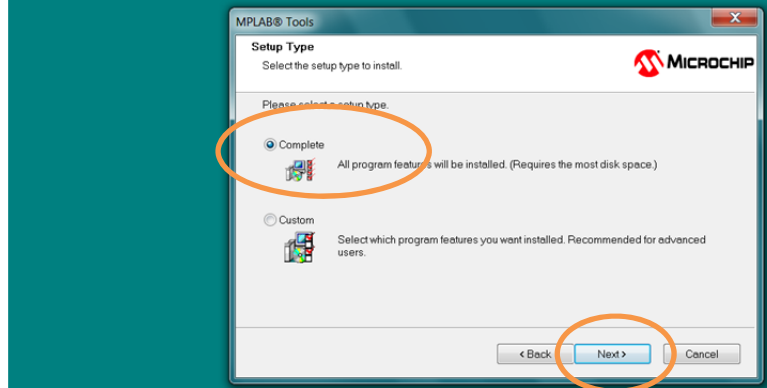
MPLAB® Tools

Setup Type

Select the setup type to install.

MICROCHIP

Please select a setup type.

Complete

All program features will be installed. (Requires the most disk space.)

Custom

Select which program features you want installed. Recommended for advanced users.

< Back

Next >

Cancel